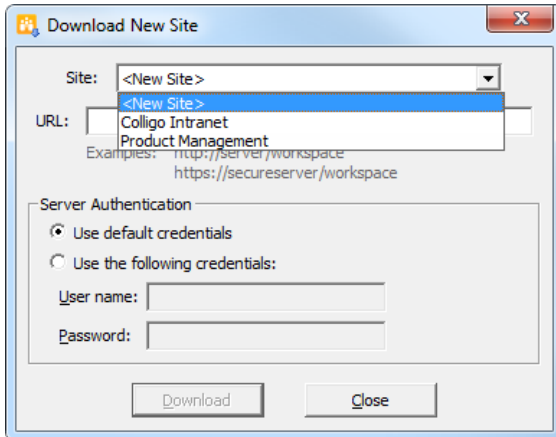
Download New Site

Site: <New Site>

<New Site>
Colligo Intranet
Product Management

URL:

Examples: http://server/workspace
https://secureserver/workspace

Server Authentication

Use default credentials

Use the following credentials:

User name:

Password:

Download

Close